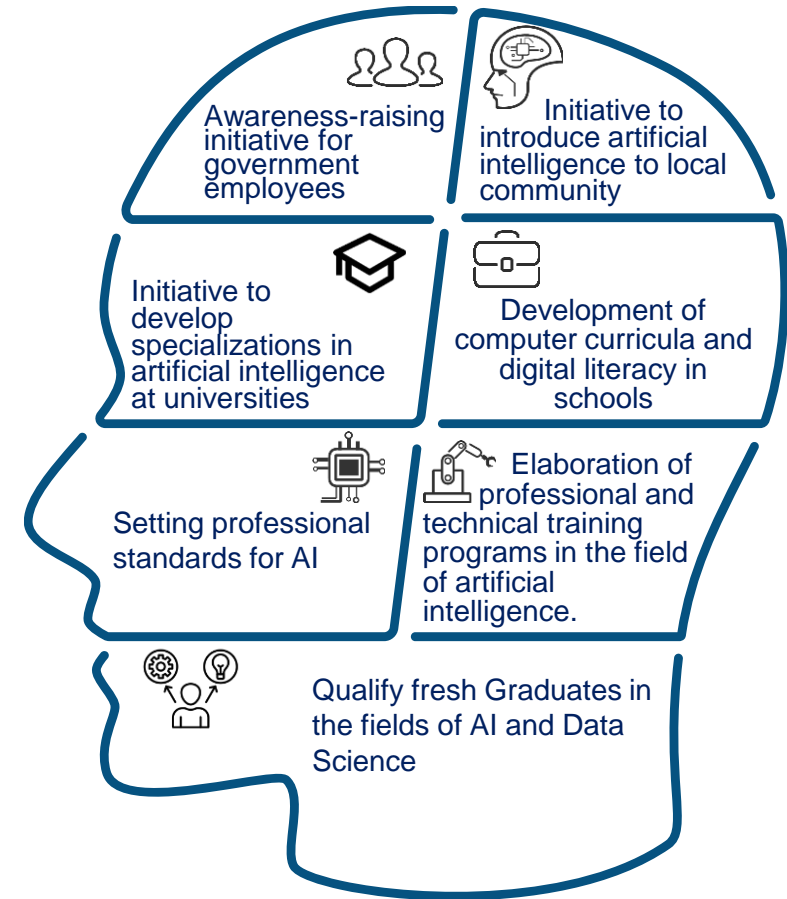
Awareness-raising initiative for government employees

Initiative to introduce artificial intelligence to local community

Initiative to develop specializations in artificial intelligence at universities

Development of computer curricula and digital literacy in schools

Setting professional standards for AI

Elaboration of professional and technical training programs in the field of artificial intelligence.

Qualify fresh Graduates in the fields of AI and Data Science